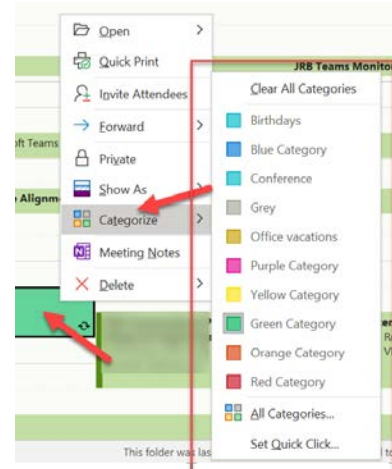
Open
Quick Print
Invite Attendees
Forward
Private
Show As
Categorize
Meeting Notes
Delete

JRB Teams Monito
oft Teams
Alignm

Clear All Categories
Birthdays
Blue Category
Conference
Grey
Office vacations
Purple Category
Yellow Category
Green Category
Orange Category
Red Category
All Categories...
Set Quick Click...

This folder was las